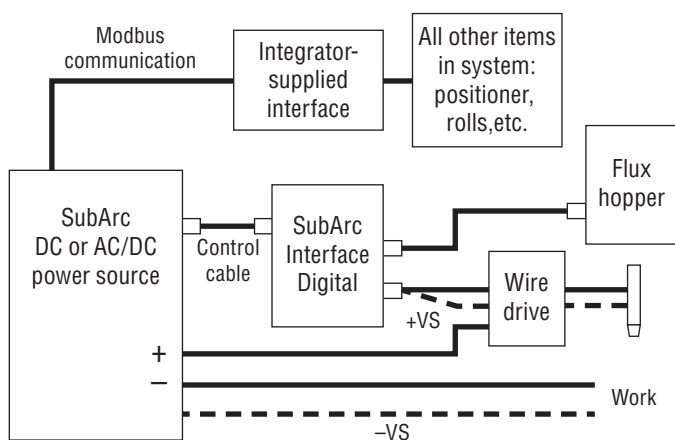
Modbus communication

Integrator-supplied interface

All other items in system: positioner, rolls,etc.

SubArc DC or AC/DC power source

Control cable

SubArc Interface Digital

Flux hopper

Wire drive

+VS

+

–

Work

–VS